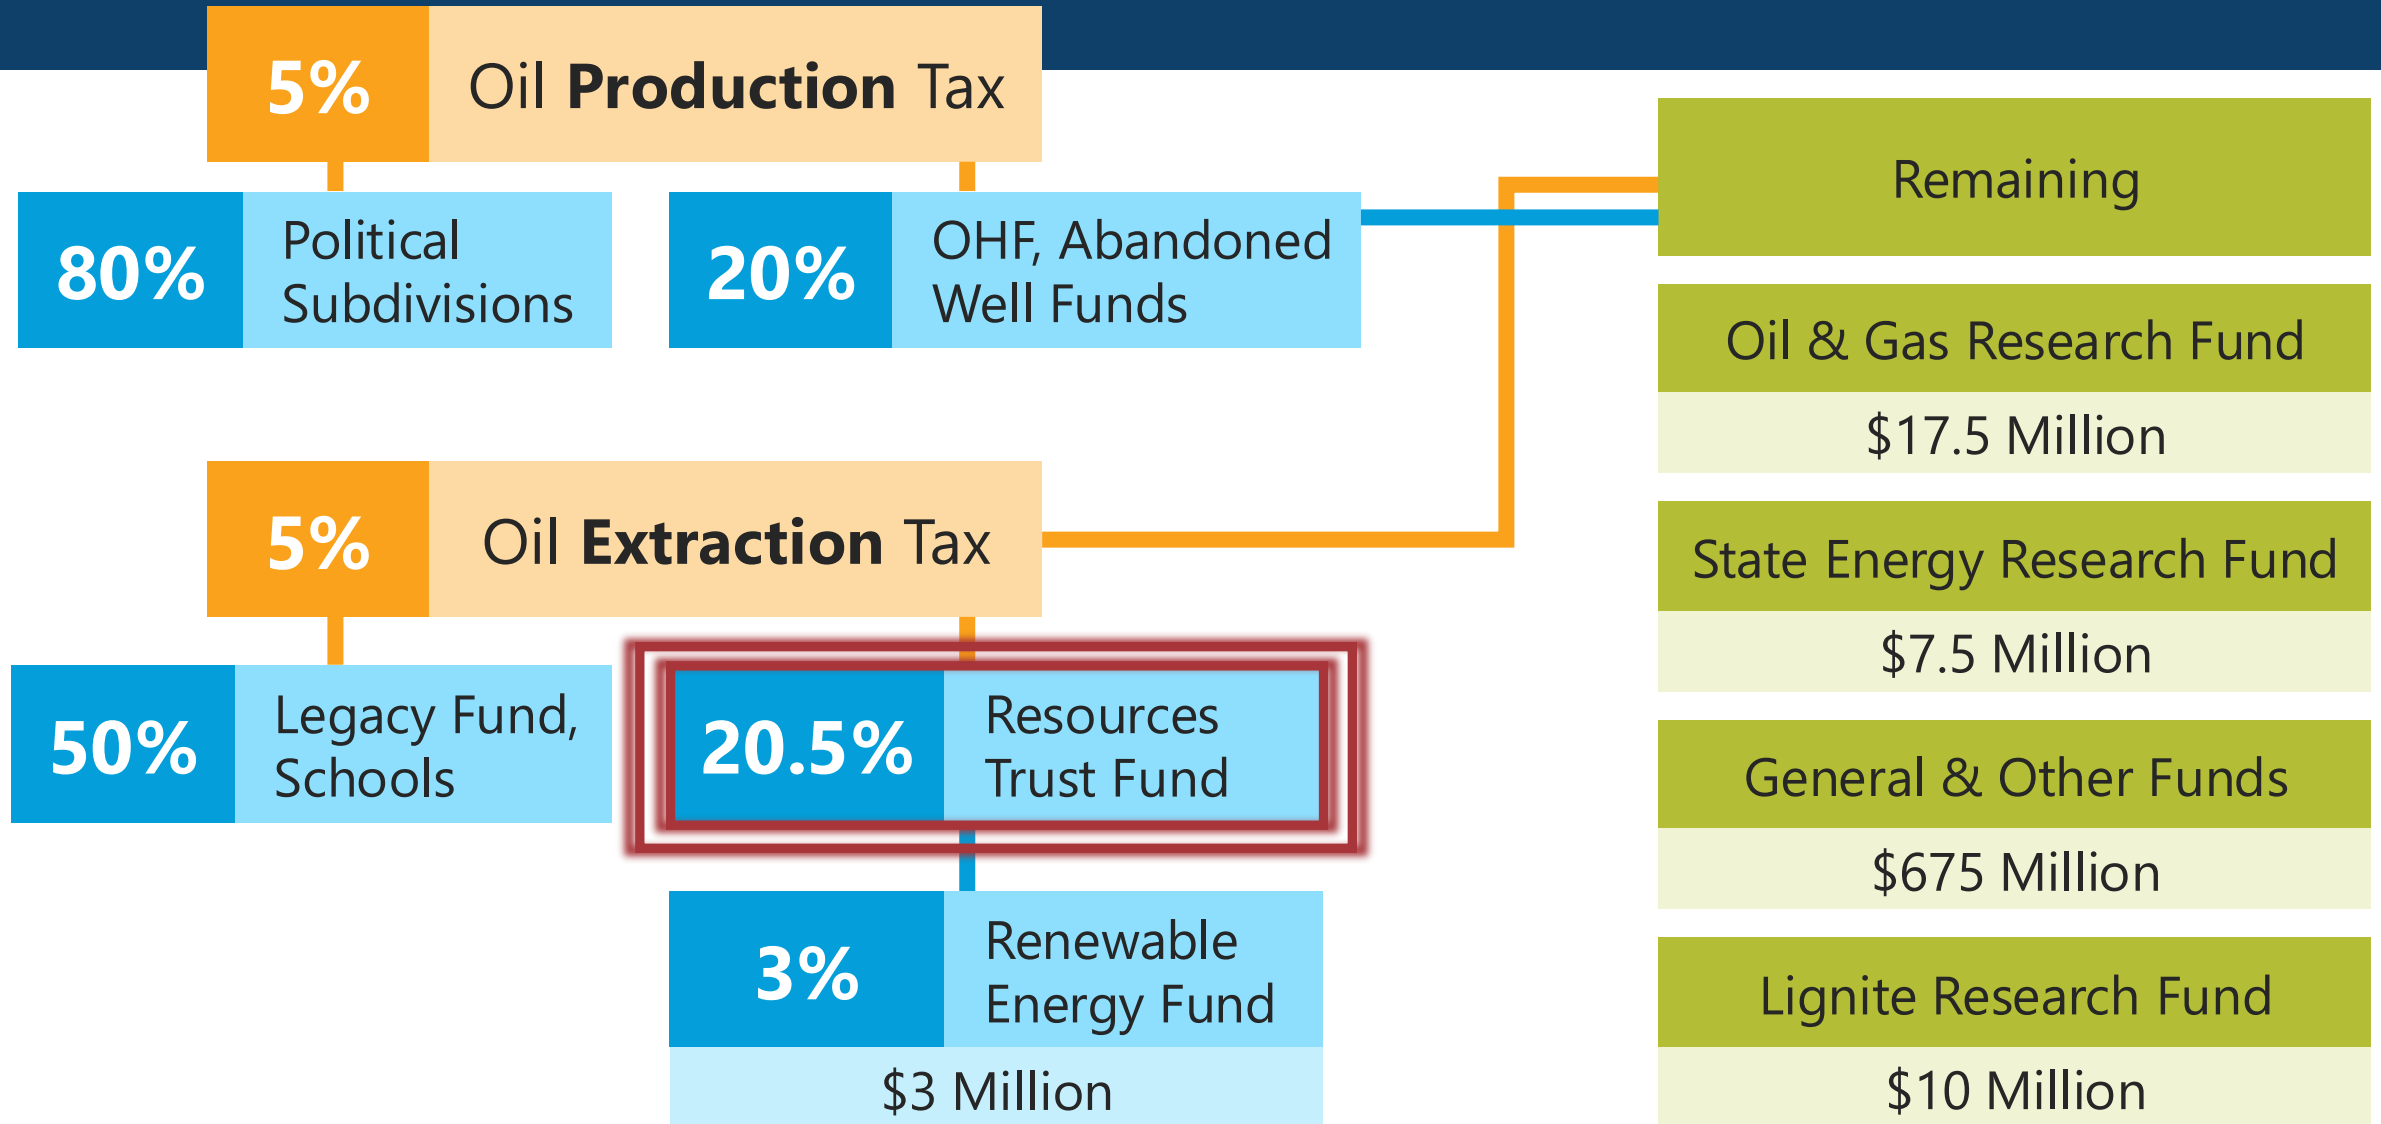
5% Oil Production Tax

80% Political Subdivisions

20% OHF, Abandoned Well Funds

5% Oil Extraction Tax

50% Legacy Fund, Schools

20.5% Resources Trust Fund

3% Renewable Energy Fund

$3 Million

Remaining

Oil & Gas Research Fund

$17.5 Million

State Energy Research Fund

$7.5 Million

General & Other Funds

$675 Million

Lignite Research Fund

$10 Million